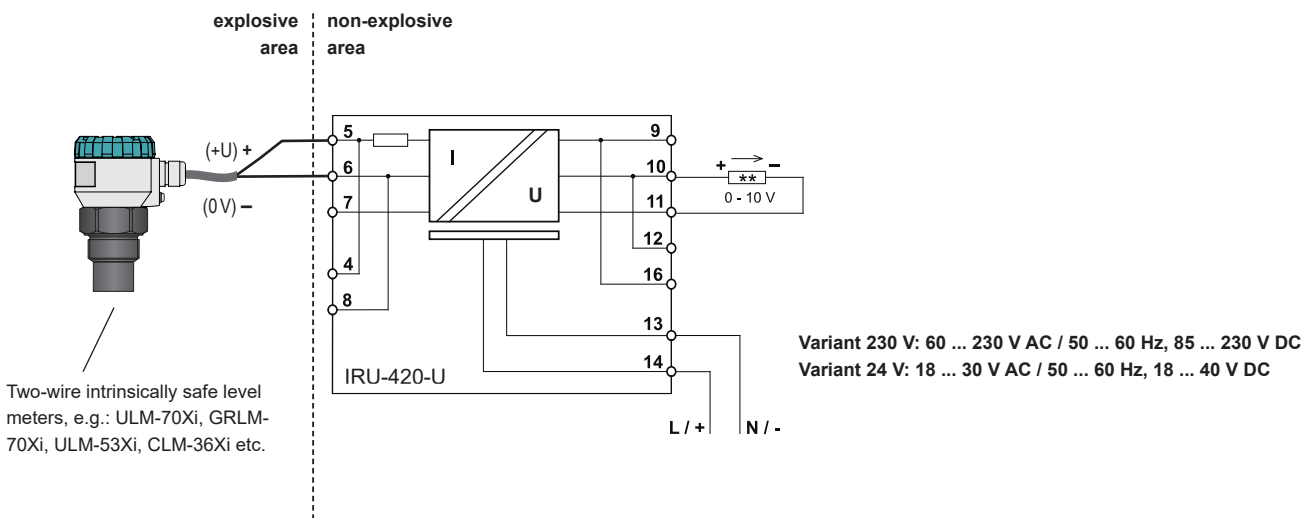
explosive area

non-explosive area

(+U) +

(0 V) –

5

6

7

4

8

I

U

9

10

11

12

16

13

14

+ – 

**

0 - 10 V

IRU-420-U

L / +

N / -

Variant 230 V: 60 ... 230 V AC / 50 ... 60 Hz, 85 ... 230 V DC
Variant 24 V: 18 ... 30 V AC / 50 ... 60 Hz, 18 ... 40 V DC

Two-wire intrinsically safe level meters, e.g.: ULM-70Xi, GRLM-70Xi, ULM-53Xi, CLM-36Xi etc.